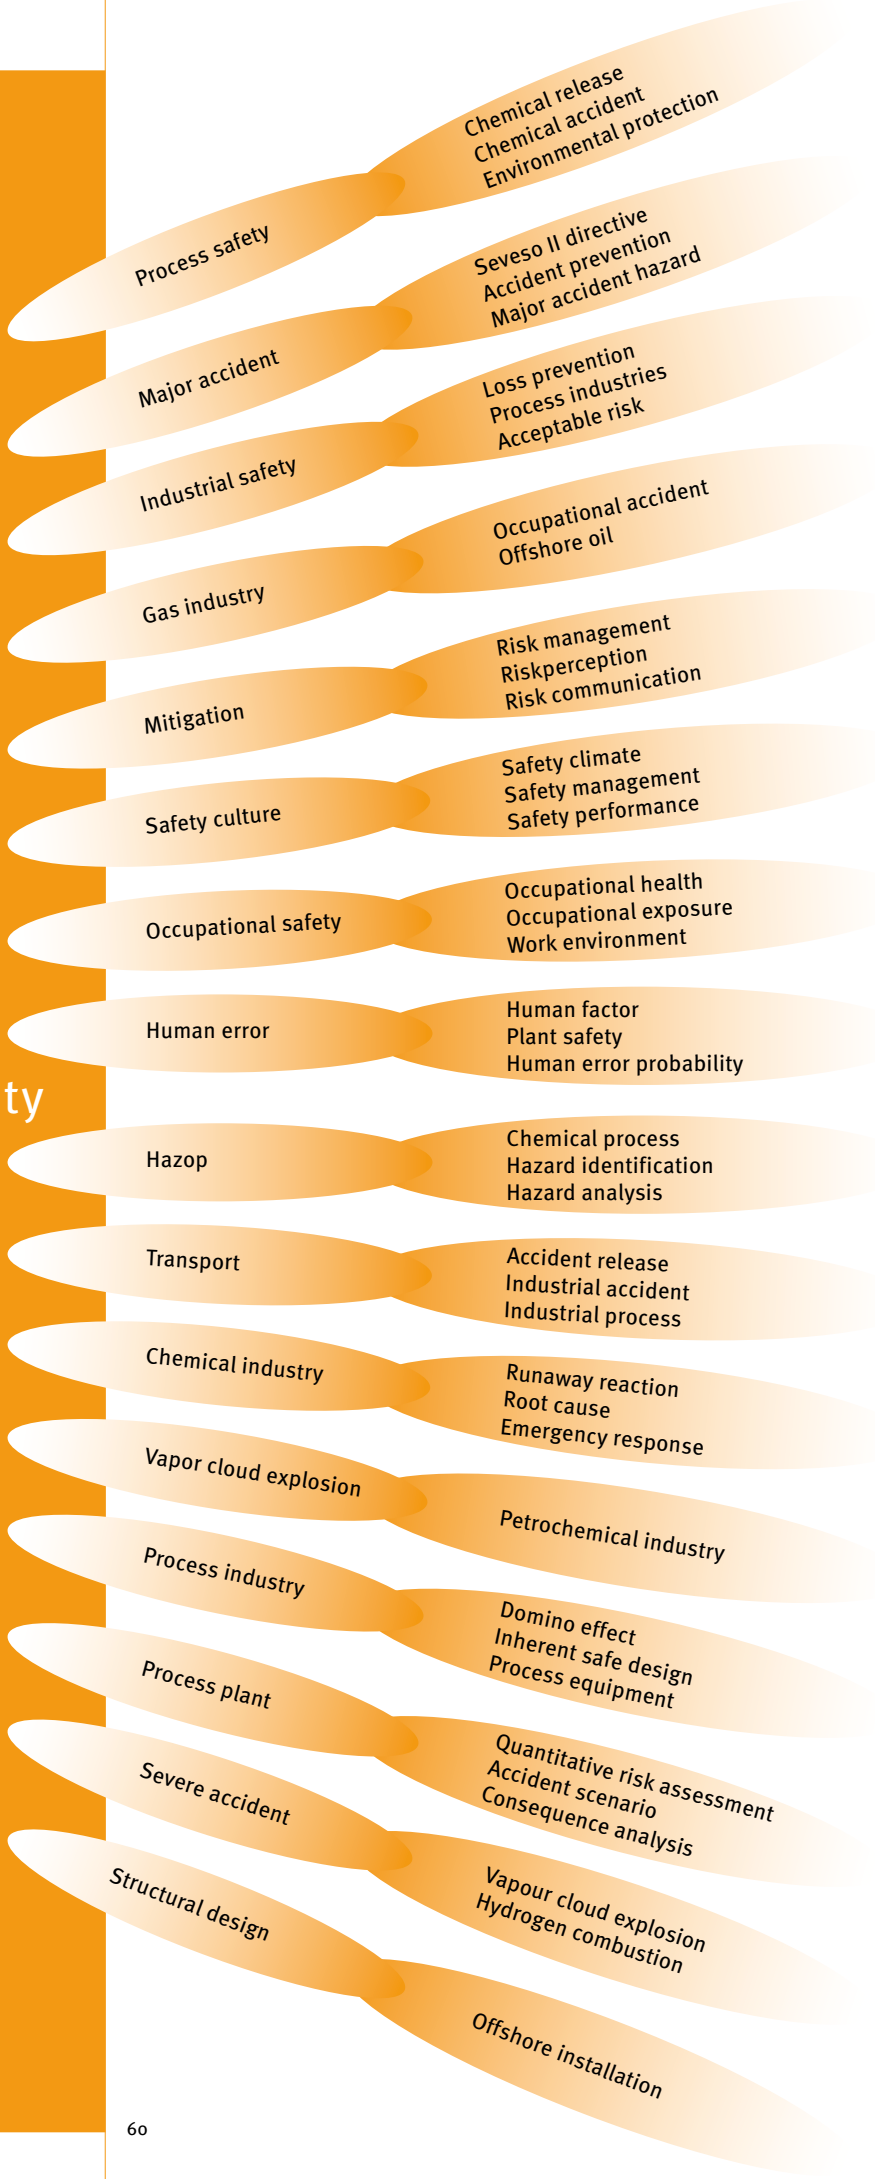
ty

Process safety
Chemical release
Chemical accident
Environmental protection

Major accident
Seveso II directive
Accident prevention
Major accident hazard

Industrial safety
Loss prevention
Process industries
Acceptable risk

Gas industry
Occupational accident
Offshore oil

Mitigation
Risk management
Riskperception
Risk communication

Safety culture
Safety climate
Safety management
Safety performance

Occupational safety
Occupational health
Occupational exposure
Work environment

Human error
Human factor
Plant safety
Human error probability

Hazop
Chemical process
Hazard identification
Hazard analysis

Transport
Accident release
Industrial accident
Industrial process

Chemical industry
Runaway reaction
Root cause
Emergency response

Vapor cloud explosion
Petrochemical industry

Process industry
Domino effect
Inherent safe design
Process equipment

Process plant
Quantitative risk assessment
Accident scenario
Consequence analysis

Severe accident
Vapour cloud explosion
Hydrogen combustion

Structural design
Offshore installation

60